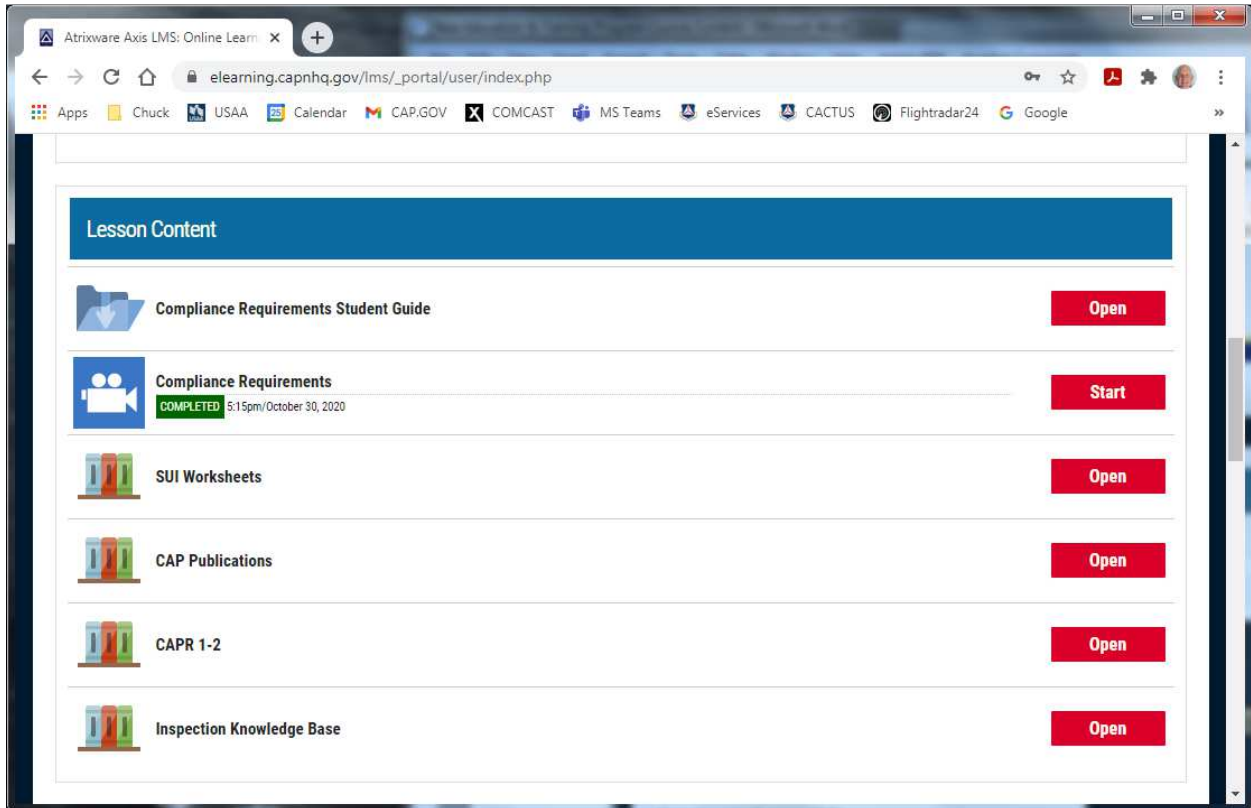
Atrixware Axis LMS: Online Learn

elearning.capnhq.gov/lms/_portal/user/index.php

Apps Chuck USAA 25 Calendar CAP.GOV COMCAST MS Teams eServices CACTUS Flightradar24 Google »

Lesson Content

Compliance Requirements Student Guide
Open

Compliance Requirements
COMPLETED 5:15pm/October 30, 2020
Start

SUI Worksheets
Open

CAP Publications
Open

CAPR 1-2
Open

Inspection Knowledge Base
Open